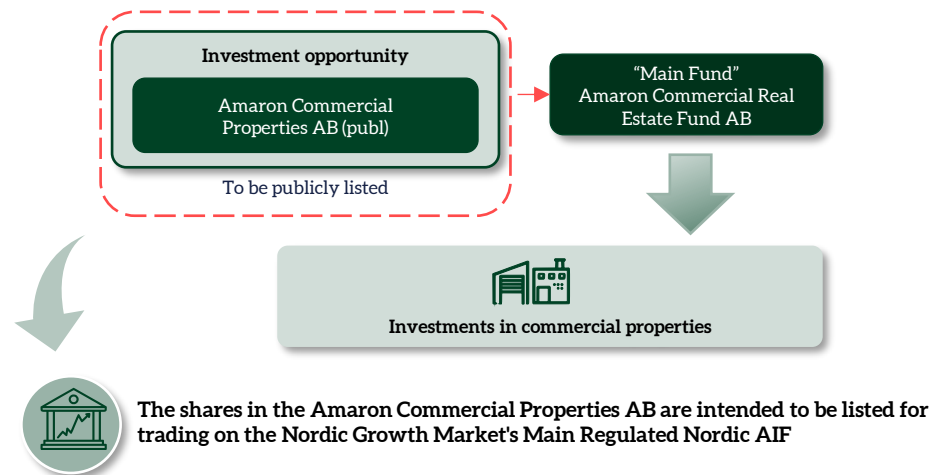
Investment opportunity

Amaron Commercial Properties AB (publ)

To be publicly listed

“Main Fund” Amaron Commercial Real Estate Fund AB

Investments in commercial properties

The shares in the Amaron Commercial Properties AB are intended to be listed for trading on the Nordic Growth Market's Main Regulated Nordic AIF